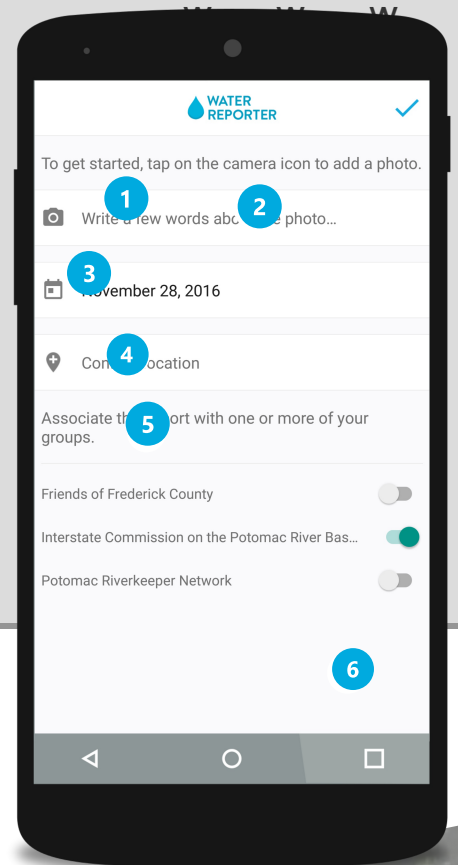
WATER REPORTER

To get started, tap on the camera icon to add a photo.

1

Write a few words abo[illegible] photo...

2

3

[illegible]ovember 28, 2016

4

Con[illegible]ocation

Associate th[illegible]ort with one or more of your groups.

5

Friends of Frederick County

Interstate Commission on the Potomac River Bas...

Potomac Riverkeeper Network

6